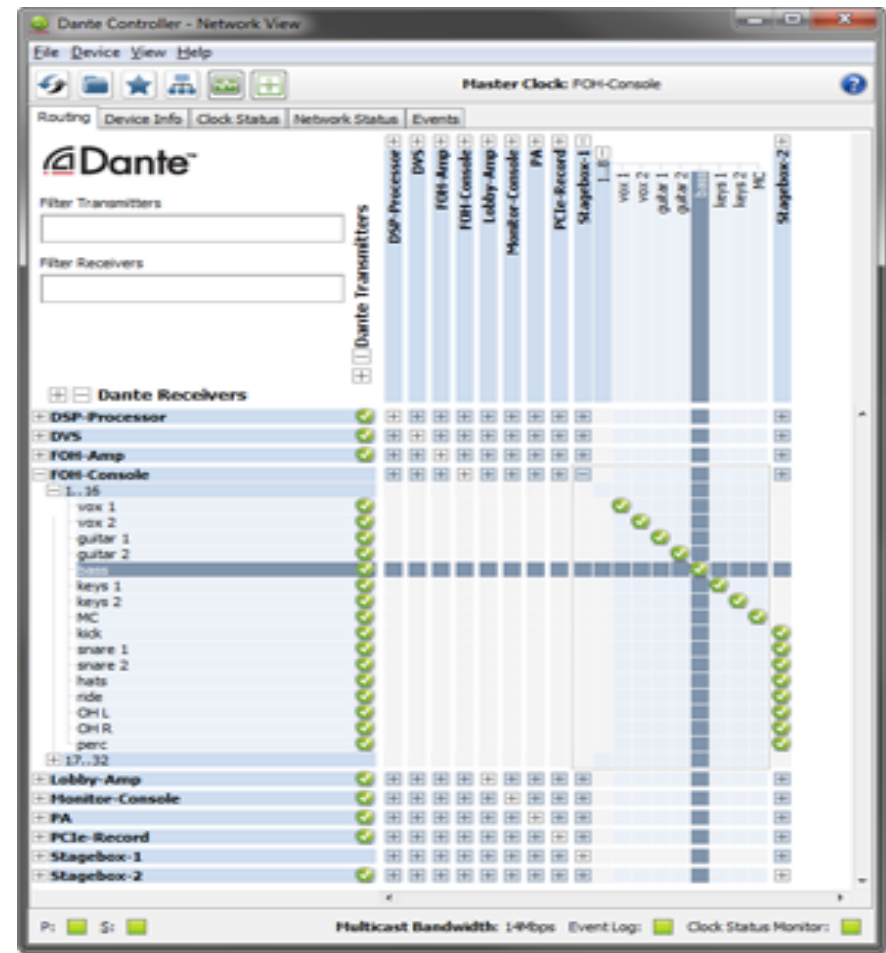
Dante Controller - Network View

File Device View Help

Master Clock: FOH-Console

Routing | Device Info | Clock Status | Network Status | Events

Dante™

Filter Transmitters

Filter Receivers

Dante Transmitters

DSP-Processor
DVS
FOH-Amp
FOH-Console
Lobby-Amp
Monitor-Console
PA
PCIe-Record
Stagebox-1
1..8
vox 1
vox 2
guitar 1
guitar 2
bass
keys 1
keys 2
MC
Stagebox-2

Dante Receivers

DSP-Processor
DVS
FOH-Amp
FOH-Console
1..16
vox 1
vox 2
guitar 1
guitar 2
bass
keys 1
keys 2
MC
kick
snare 1
snare 2
hats
ride
OH L
OH R
perc
17..32
Lobby-Amp
Monitor-Console
PA
PCIe-Record
Stagebox-1
Stagebox-2

P: S:

Multicast Bandwidth: 14Mbps Event Log: Clock Status Monitor: